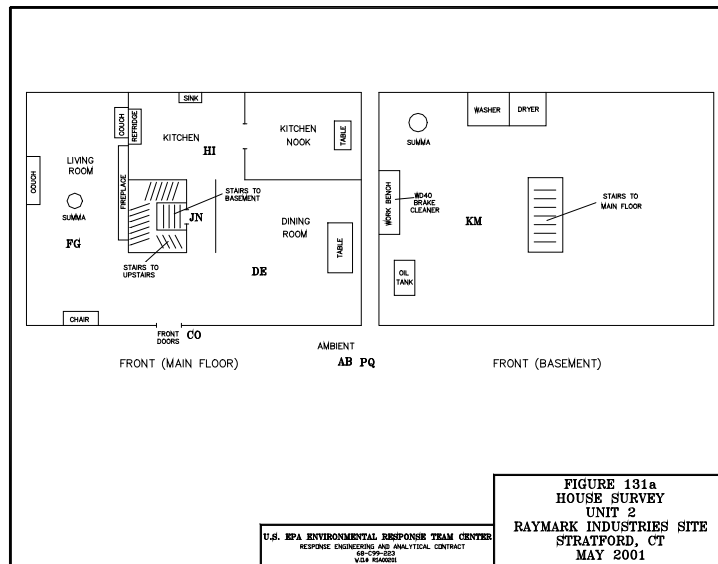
SINK

COUCH

REFRIDGE

KITCHEN

HI

KITCHEN NOOK

TABLE

LIVING ROOM

COUCH

SUMMA

FIREPLACE

STAIRS TO BASEMENT

JN

FG

STAIRS TO UPSTAIRS

DINING ROOM

TABLE

DE

CHAIR

FRONT DOORS

CO

AMBIENT

AB PQ

FRONT (MAIN FLOOR)

WASHER

DRYER

SUMMA

WORK BENCH

WD40 BRAKE CLEANER

KM

STAIRS TO MAIN FLOOR

OIL TANK

FRONT (BASEMENT)

U.S. EPA ENVIRONMENTAL RESPONSE TEAM CENTER
RESPONSE ENGINEERING AND ANALYTICAL CONTRACT
68-C99-223
W.O.# RSA00201

FIGURE 131a
HOUSE SURVEY
UNIT 2
RAYMARK INDUSTRIES SITE
STRATFORD, CT
MAY 2001